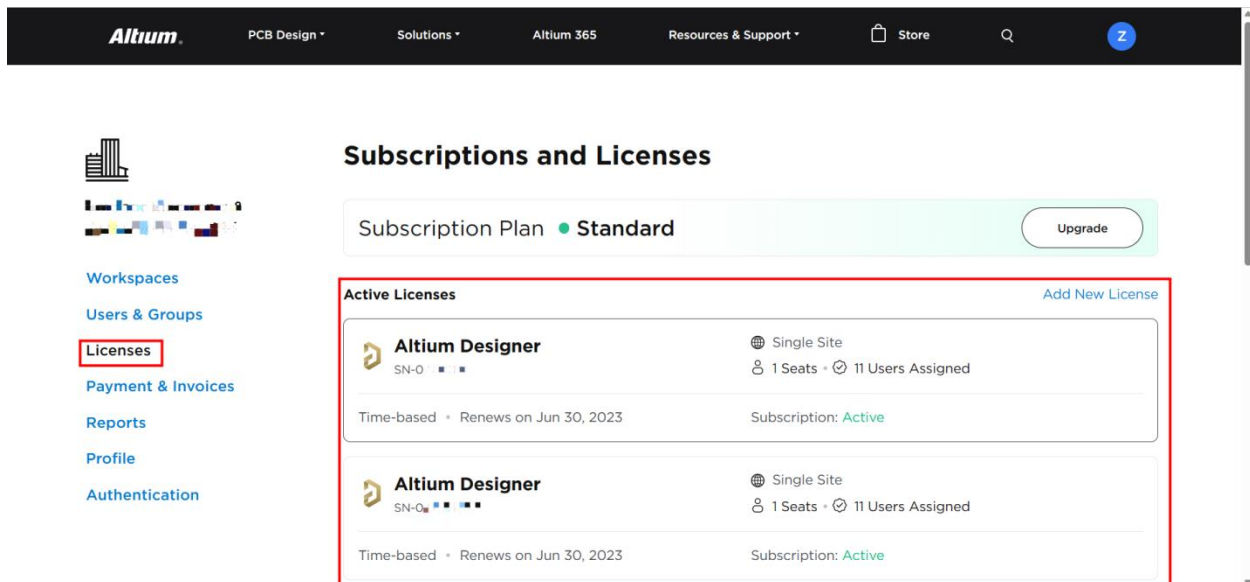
Altium. PCB Design ▾ Solutions ▾ Altium 365 Resources & Support ▾ Store Z

Subscriptions and Licenses

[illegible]

Subscription Plan ● Standard

Upgrade

Workspaces

Users & Groups

Licenses

Payment & Invoices

Reports

Profile

Authentication

Active Licenses

Add New License

Altium Designer
SN-0 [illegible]

Single Site
1 Seats • 11 Users Assigned

Time-based • Renews on Jun 30, 2023

Subscription: Active

Altium Designer
SN-0 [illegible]

Single Site
1 Seats • 11 Users Assigned

Time-based • Renews on Jun 30, 2023

Subscription: Active